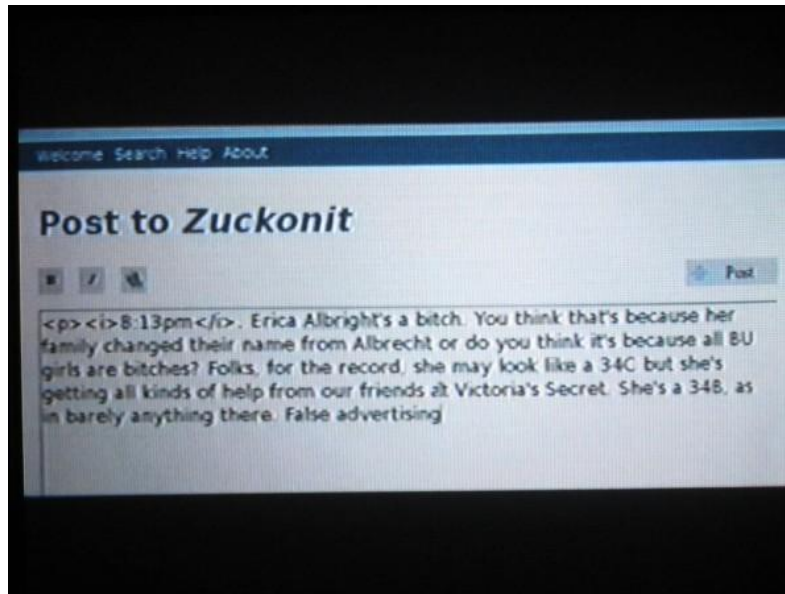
Welcome Search Help About

Post to *Zuckonit*

B I

Post

<p><i>8:13pm</i>. Erica Albright's a bitch. You think that's because her family changed their name from Albrecht or do you think it's because all BU girls are bitches? Folks, for the record, she may look like a 34C but she's getting all kinds of help from our friends at Victoria's Secret. She's a 34B, as in barely anything there. False advertising